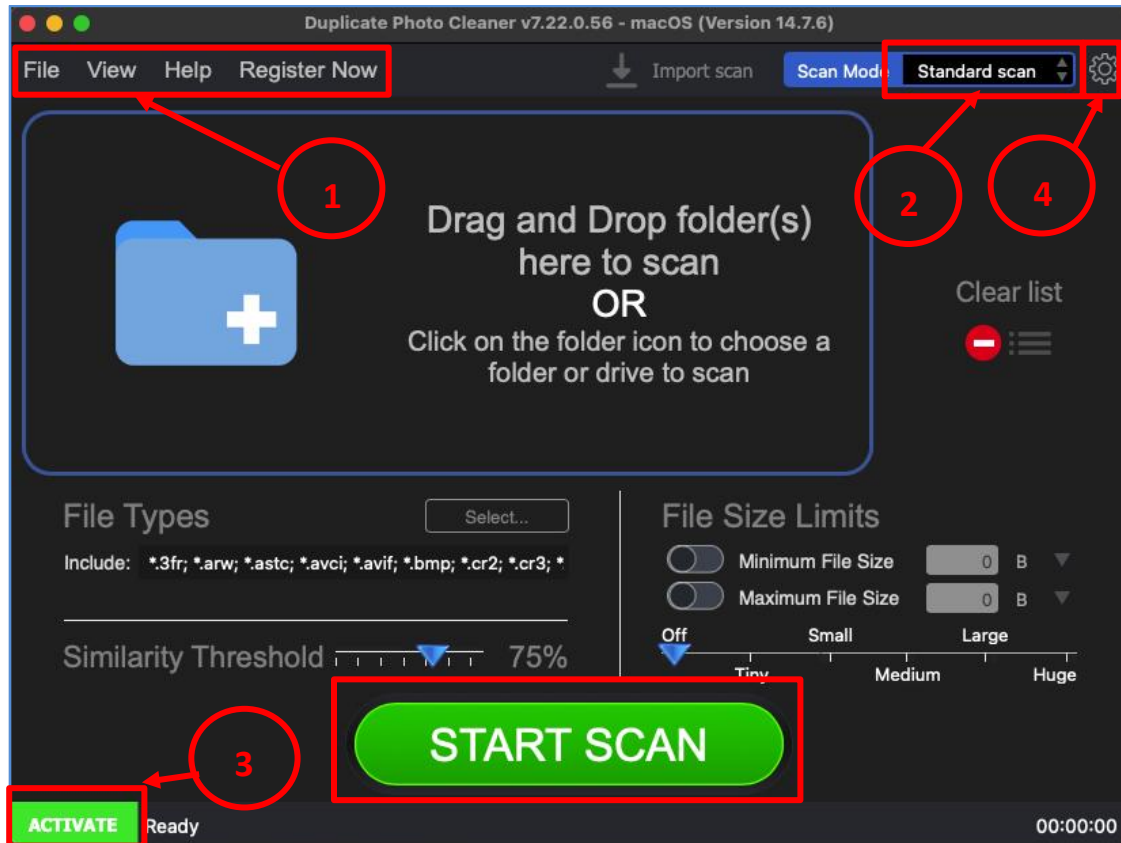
Duplicate Photo Cleaner v7.22.0.56 - macOS (Version 14.7.6)

File View Help Register Now

Import scan

Scan Mode

Standard scan

1

2

4

Drag and Drop folder(s) here to scan

OR

Click on the folder icon to choose a folder or drive to scan

Clear list

File Types

Select...

Include: *.3fr; *.arw; *.astc; *.avci; *.avif; *.bmp; *.cr2; *.cr3; *

Similarity Threshold

75%

File Size Limits

Minimum File Size

0

B

Maximum File Size

0

B

Off

Small

Large

Tiny

Medium

Huge

3

START SCAN

ACTIVATE

Ready

00:00:00